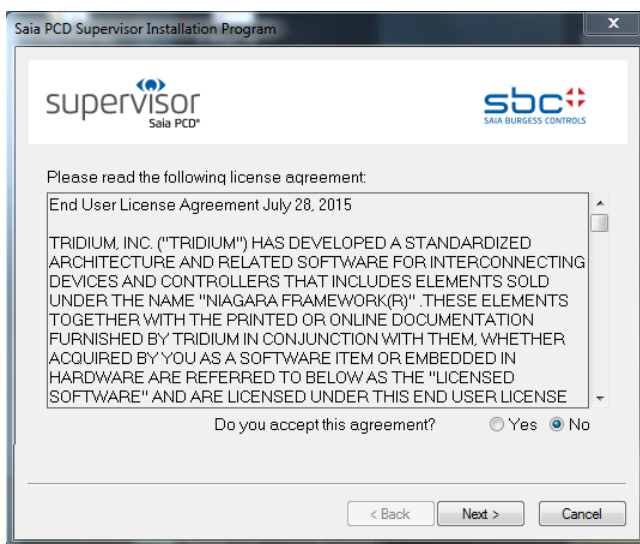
Saia PCD Supervisor Installation Program

supervisor
Saia PCD®

sbc
SAIA BURGESS CONTROLS

Please read the following license agreement:

End User License Agreement July 28, 2015

TRIDIUM, INC. ("TRIDIUM") HAS DEVELOPED A STANDARDIZED ARCHITECTURE AND RELATED SOFTWARE FOR INTERCONNECTING DEVICES AND CONTROLLERS THAT INCLUDES ELEMENTS SOLD UNDER THE NAME "NIAGARA FRAMEWORK(R)" .THESE ELEMENTS TOGETHER WITH THE PRINTED OR ONLINE DOCUMENTATION FURNISHED BY TRIDIUM IN CONJUNCTION WITH THEM, WHETHER ACQUIRED BY YOU AS A SOFTWARE ITEM OR EMBEDDED IN HARDWARE ARE REFERRED TO BELOW AS THE "LICENSED SOFTWARE" AND ARE LICENSED UNDER THIS END USER LICENSE

Do you accept this agreement? Yes No

< Back Next > Cancel